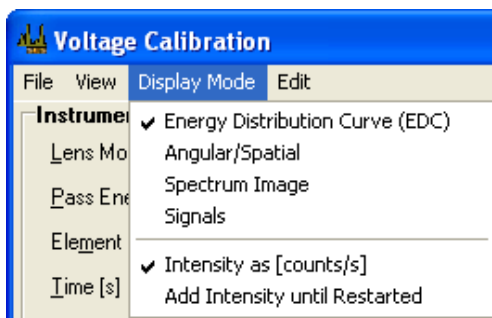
Voltage Calibration

File View Display Mode Edit

Instrumer
Lens Mo
Pass Ene
Element
Time [s]

✔ Energy Distribution Curve (EDC)
Angular/Spatial
Spectrum Image
Signals
✔ Intensity as [counts/s]
Add Intensity until Restarted